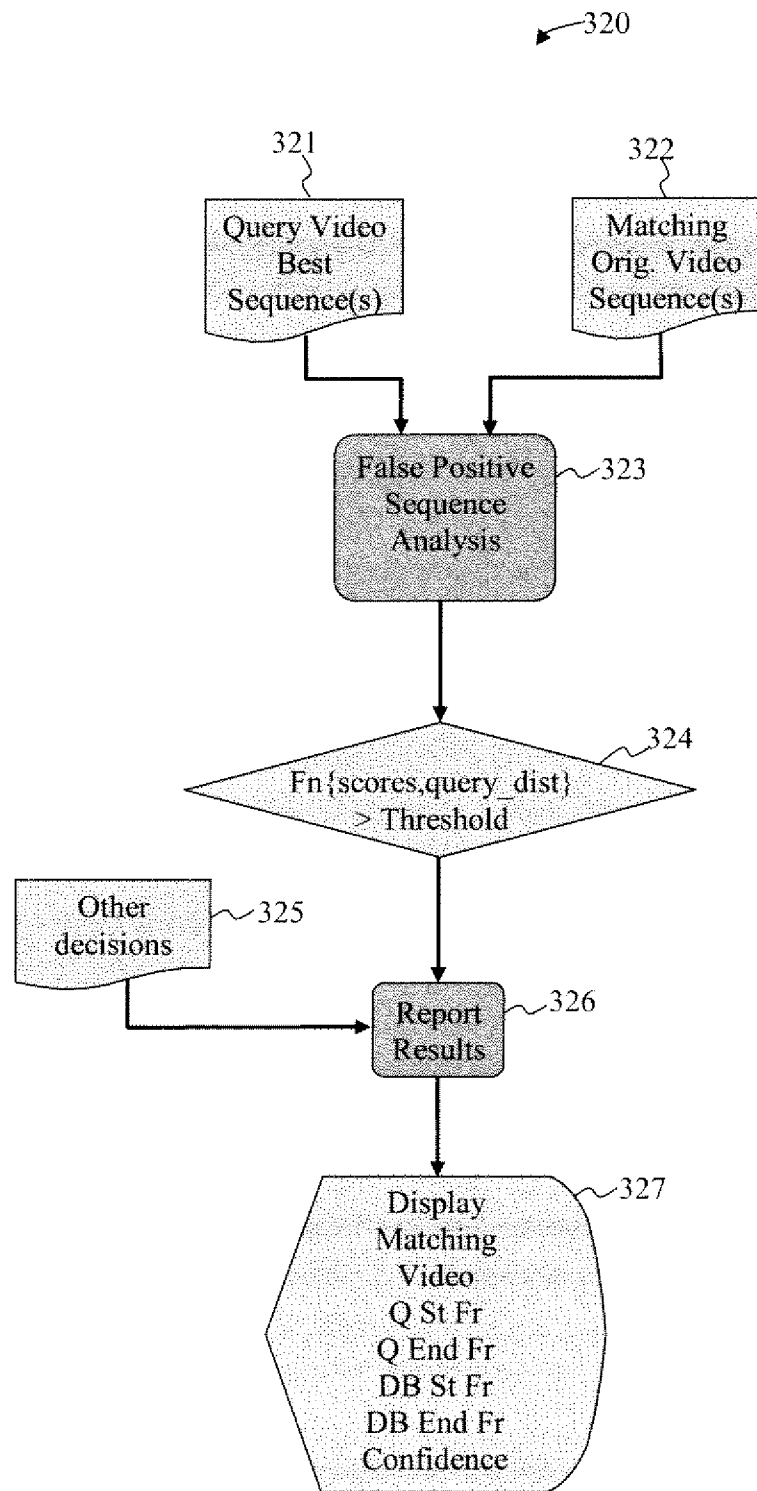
320

321

Query Video Best Sequence(s)

322

Matching Orig. Video Sequence(s)

False Positive Sequence Analysis

323

324

Fn{scores,query_dist} > Threshold

Other decisions

325

Report Results

326

Display Matching Video Q St Fr Q End Fr DB St Fr DB End Fr Confidence

327